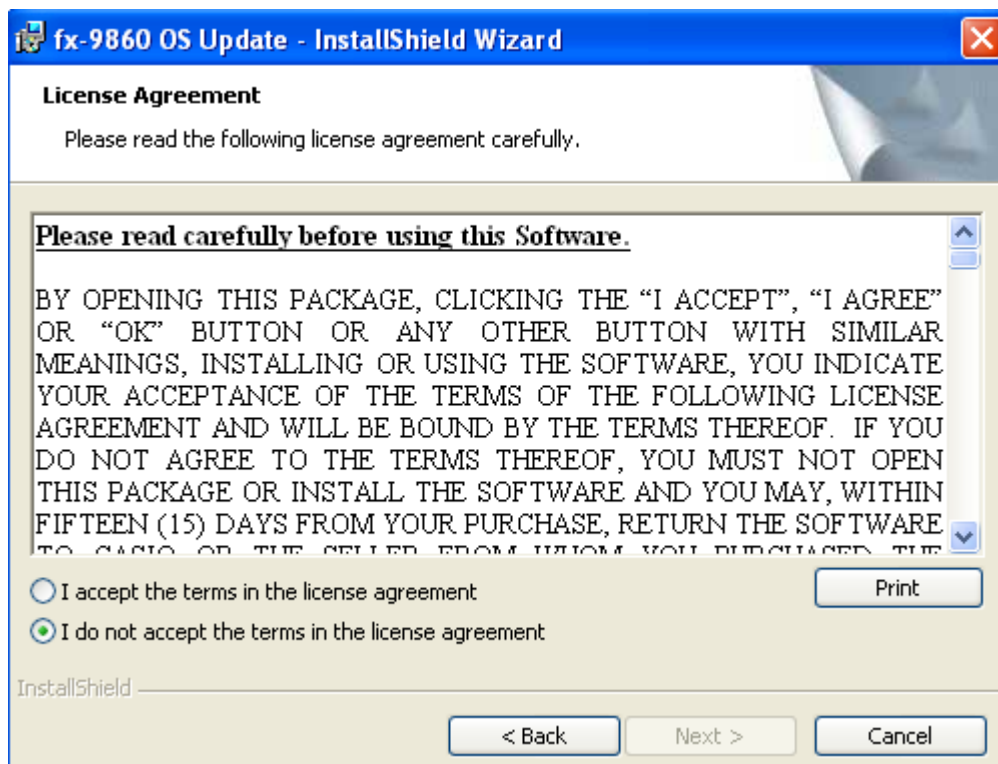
fx-9860 OS Update - InstallShield Wizard

License Agreement

Please read the following license agreement carefully.

Please read carefully before using this Software.

BY OPENING THIS PACKAGE, CLICKING THE “I ACCEPT”, “I AGREE” OR “OK” BUTTON OR ANY OTHER BUTTON WITH SIMILAR MEANINGS, INSTALLING OR USING THE SOFTWARE, YOU INDICATE YOUR ACCEPTANCE OF THE TERMS OF THE FOLLOWING LICENSE AGREEMENT AND WILL BE BOUND BY THE TERMS THEREOF. IF YOU DO NOT AGREE TO THE TERMS THEREOF, YOU MUST NOT OPEN THIS PACKAGE OR INSTALL THE SOFTWARE AND YOU MAY, WITHIN FIFTEEN (15) DAYS FROM YOUR PURCHASE, RETURN THE SOFTWARE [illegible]

I accept the terms in the license agreement

I do not accept the terms in the license agreement

Print

InstallShield

< Back

Next >

Cancel